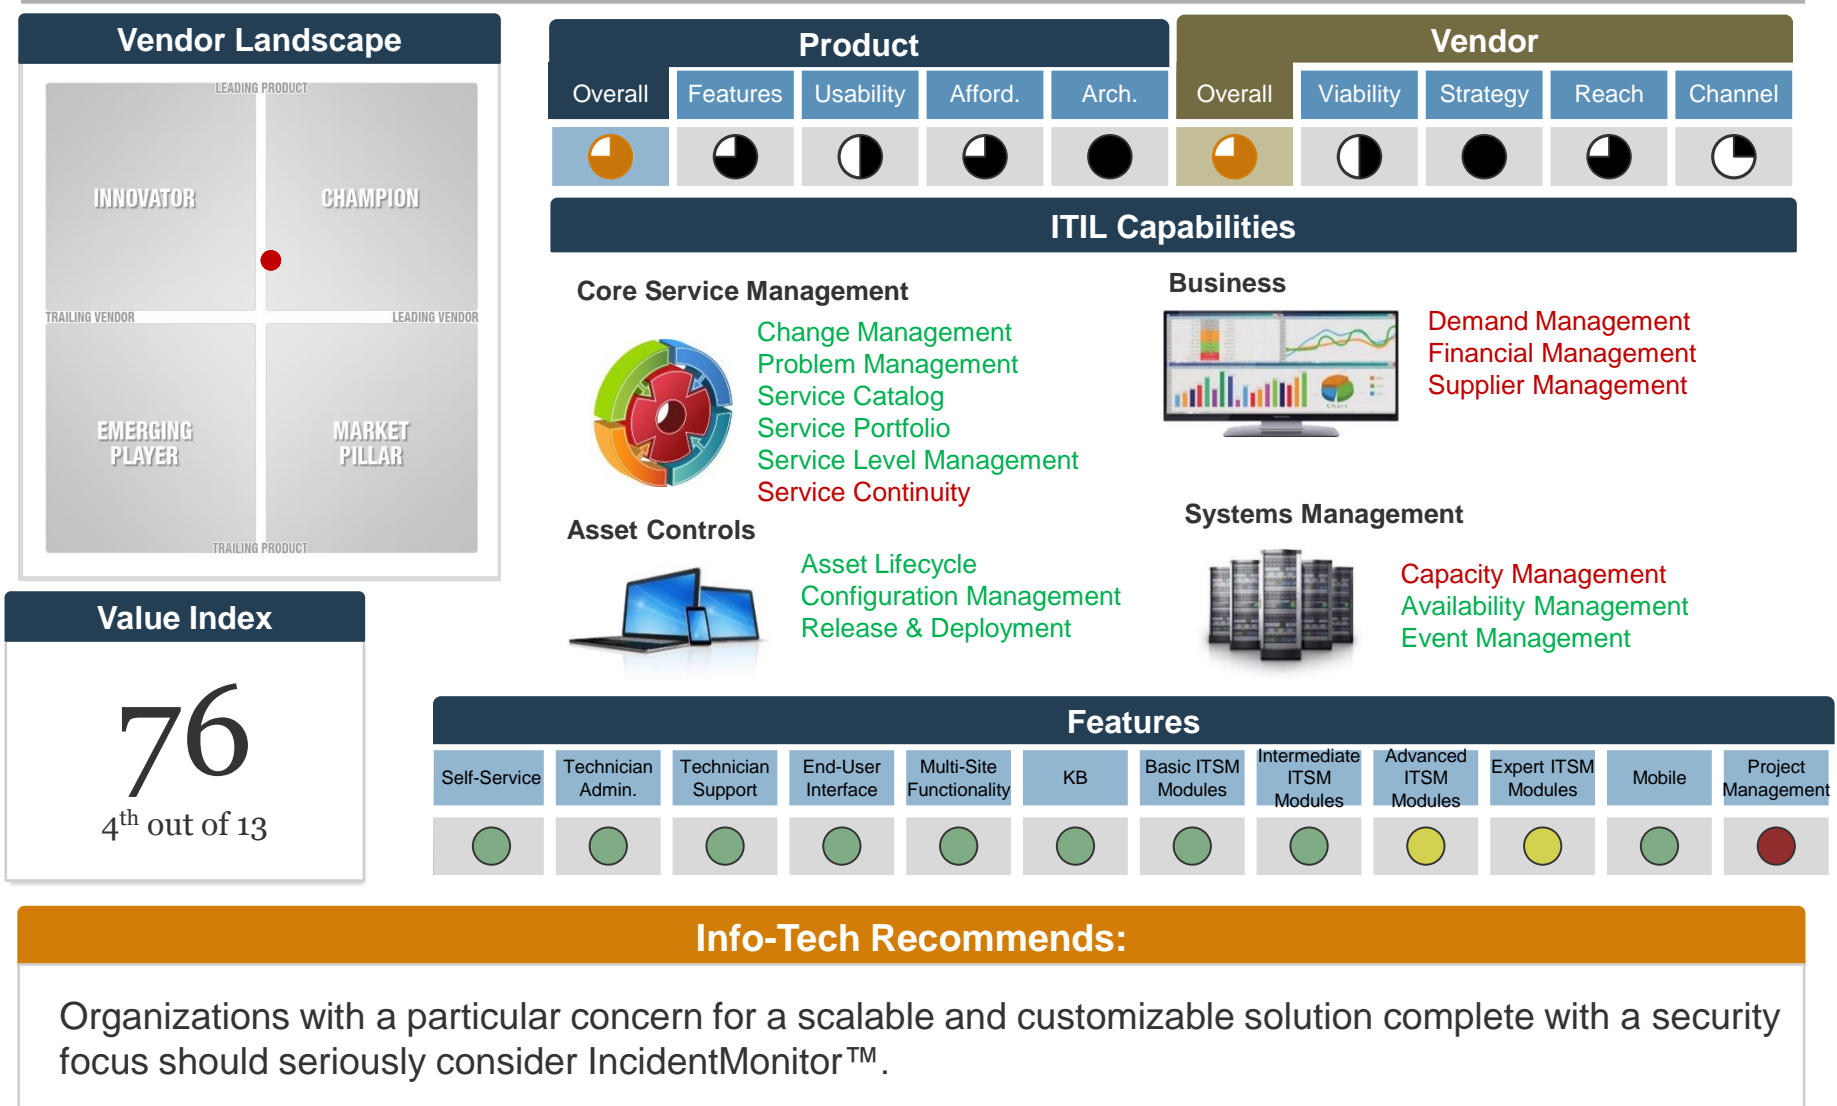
Vendor Landscape

LEADING PRODUCT

INNOVATOR

CHAMPION

TRAILING VENDOR

LEADING VENDOR

EMERGING PLAYER

MARKET PILLAR

TRAILING PRODUCT

Product

| Overall | Features | Usability | Afford. | Arch. |
|---|---|---|---|---|

Vendor

| Overall | Viability | Strategy | Reach | Channel |
|---|---|---|---|---|

ITIL Capabilities

Core Service Management

Change Management
Problem Management
Service Catalog
Service Portfolio
Service Level Management
Service Continuity

Business

Demand Management
Financial Management
Supplier Management

Asset Controls

Asset Lifecycle
Configuration Management
Release & Deployment

Systems Management

Capacity Management
Availability Management
Event Management

Value Index

76

$4^{th}$ out of 13

Features

| Self-Service | Technician Admin. | Technician Support | End-User Interface | Multi-Site Functionality | KB | Basic ITSM Modules | Intermediate ITSM Modules | Advanced ITSM Modules | Expert ITSM Modules | Mobile | Project Management |
|---|---|---|---|---|---|---|---|---|---|---|---|

Info-Tech Recommends:

Organizations with a particular concern for a scalable and customizable solution complete with a security focus should seriously consider IncidentMonitor™.